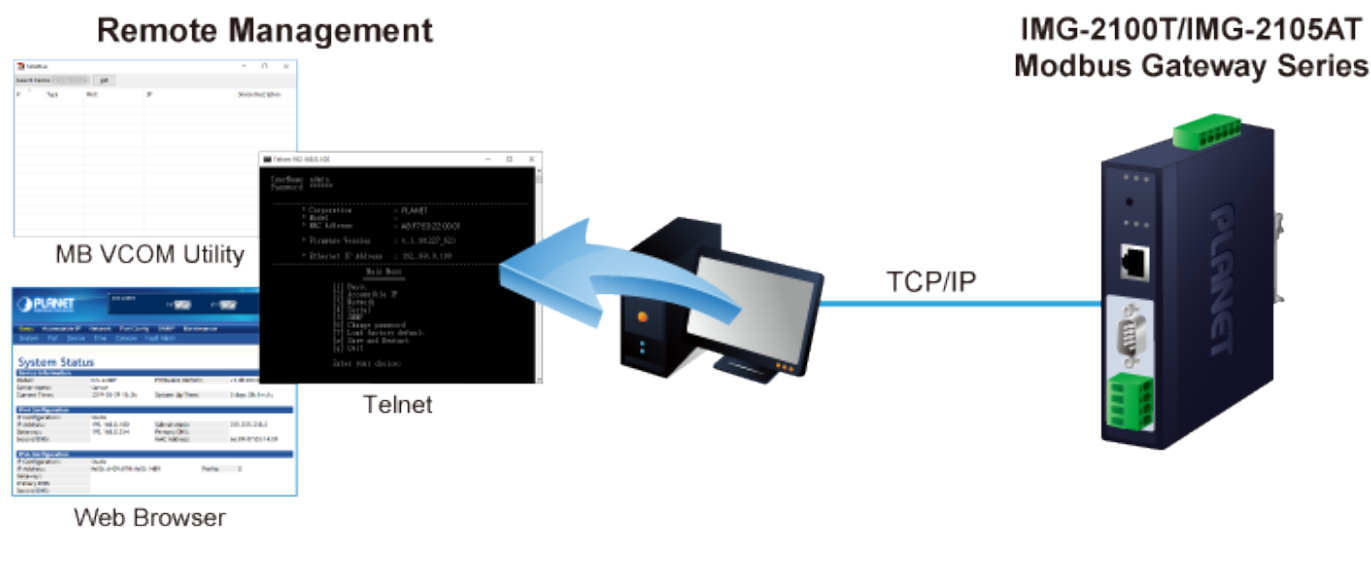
Remote Management

IMG-2100T/IMG-2105AT
Modbus Gateway Series

MB VCOM Utility

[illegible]

UserName: admin
Password: ******

* Corporation : PLANET
* Model :
* MAC Address : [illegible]
* Firmware Version : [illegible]
* Ethernet IP Address : 192.168.0.100

Main Menu

[1] Basic
[2] Accessible IP
[3] Network
[4] Serial
[5] SNMP
[6] Change password
[7] Load factory default
[8] Save and Restart
[0] Exit

Enter your choice:

PLANET

System Status

Telnet

TCP/IP

Web Browser

PLANET